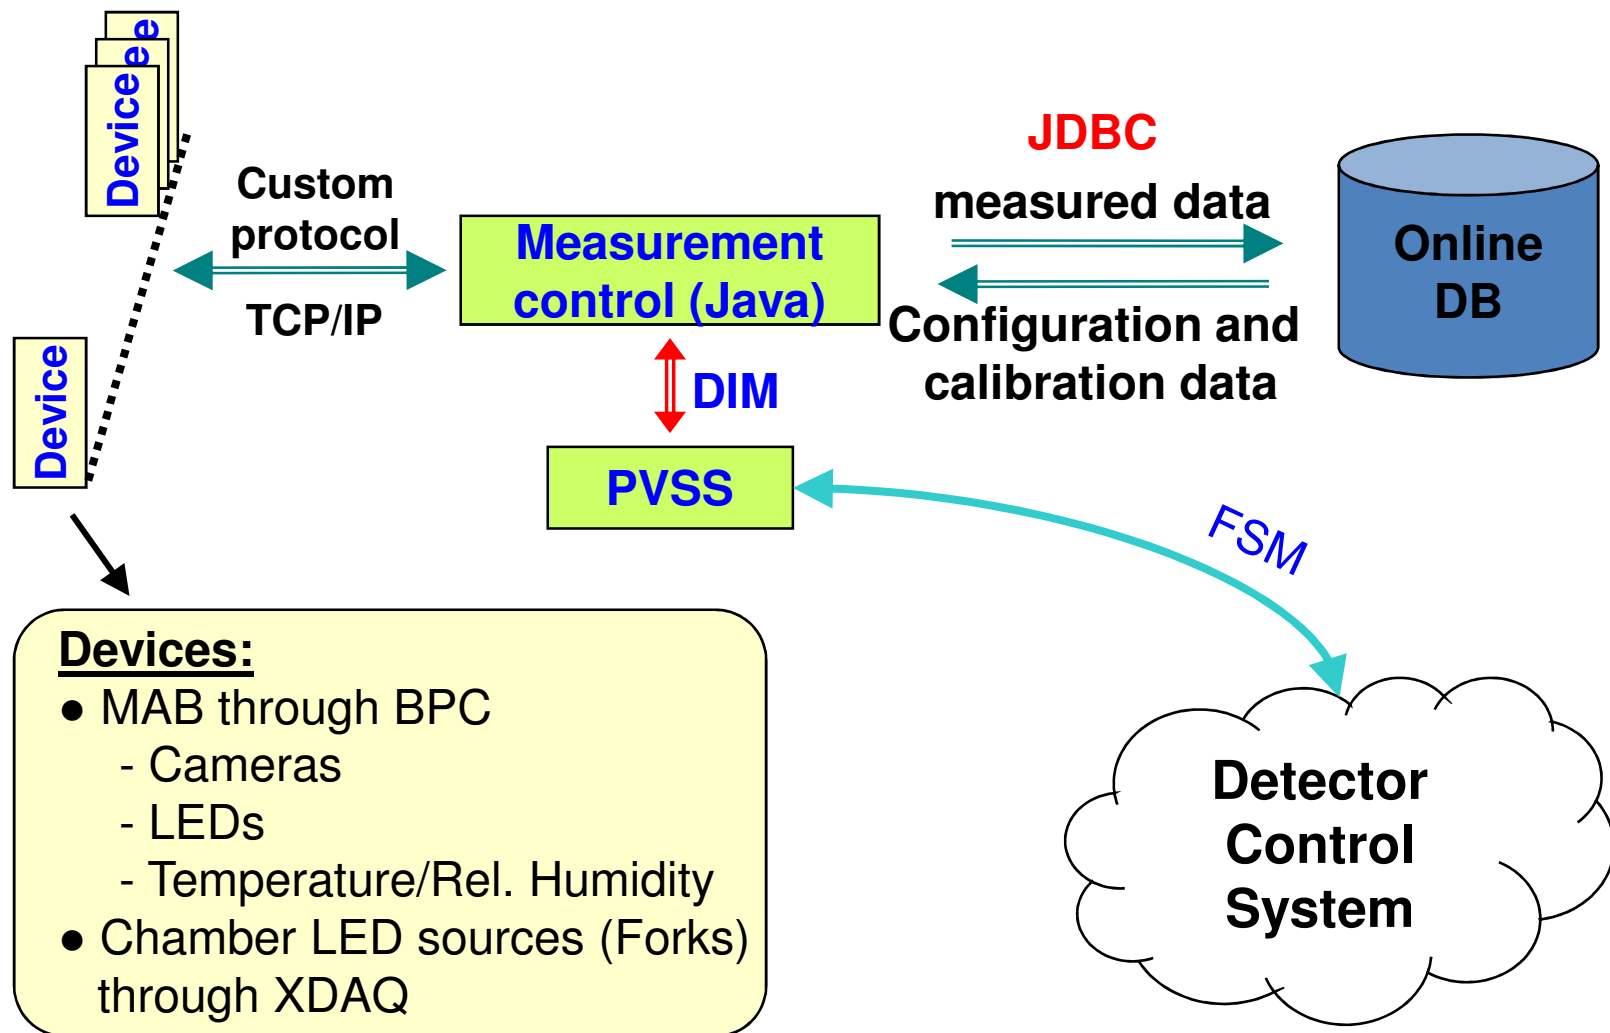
Device
e
e

Device

Custom protocol

TCP/IP

Measurement control (Java)

JDBC

measured data

Configuration and calibration data

Online DB

DIM

PVSS

FSM

Devices:
● MAB through BPC
- Cameras
- LEDs
- Temperature/Rel. Humidity
● Chamber LED sources (Forks) through XDAQ

Detector Control System